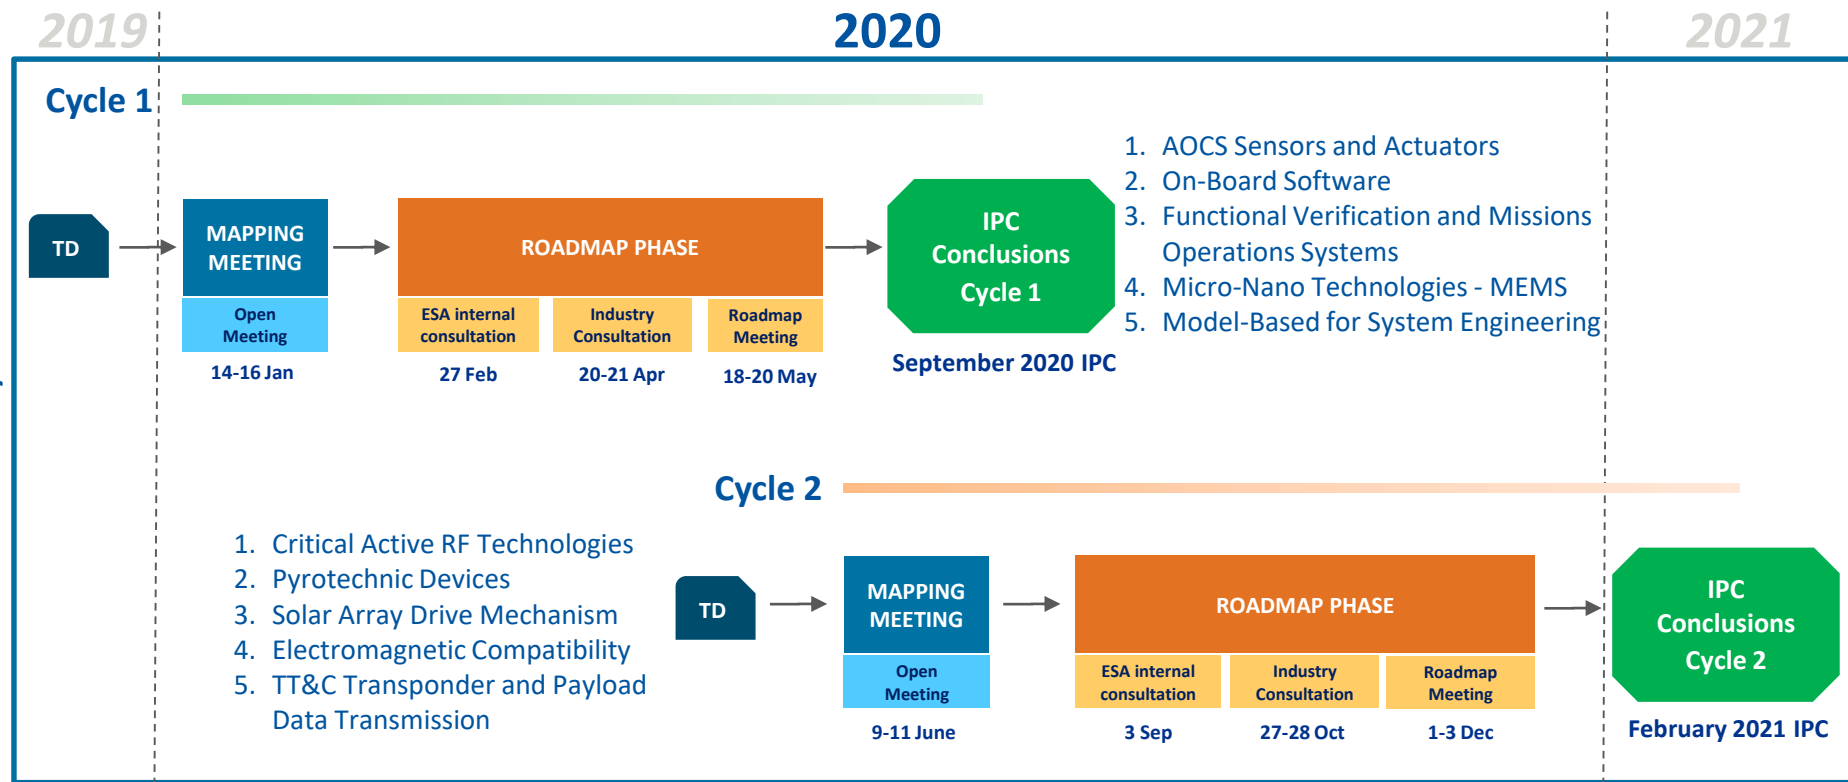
2019

2020

2021

Cycle 1

TD

MAPPING MEETING

Open Meeting

14-16 Jan

ROADMAP PHASE

ESA internal consultation

27 Feb

Industry Consultation

20-21 Apr

Roadmap Meeting

18-20 May

IPC Conclusions Cycle 1

September 2020 IPC

1. AOCS Sensors and Actuators
2. On-Board Software
3. Functional Verification and Missions Operations Systems
4. Micro-Nano Technologies - MEMS
5. Model-Based for System Engineering

Cycle 2

1. Critical Active RF Technologies
2. Pyrotechnic Devices
3. Solar Array Drive Mechanism
4. Electromagnetic Compatibility
5. TT&C Transponder and Payload Data Transmission

TD

MAPPING MEETING

Open Meeting

9-11 June

ROADMAP PHASE

ESA internal consultation

3 Sep

Industry Consultation

27-28 Oct

Roadmap Meeting

1-3 Dec

IPC Conclusions Cycle 2

February 2021 IPC